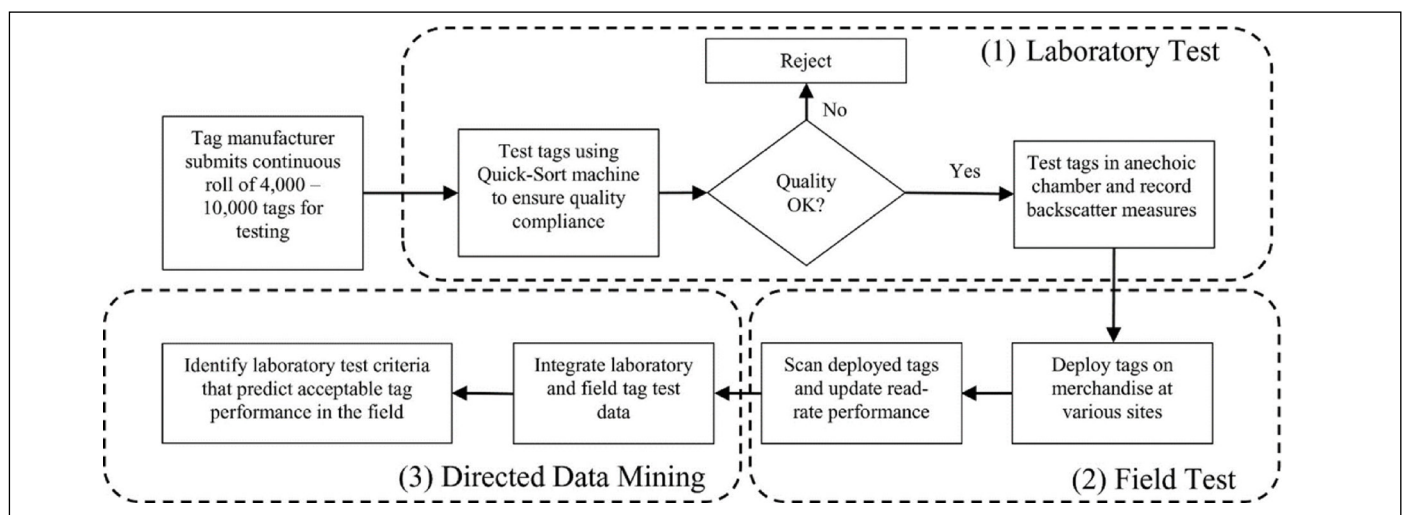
(1) Laboratory Test

Reject

No

Tag manufacturer submits continuous roll of 4,000 – 10,000 tags for testing

Test tags using Quick-Sort machine to ensure quality compliance

Quality OK?

Yes

Test tags in anechoic chamber and record backscatter measures

Deploy tags on merchandise at various sites

Scan deployed tags and update read-rate performance

Integrate laboratory and field tag test data

Identify laboratory test criteria that predict acceptable tag performance in the field

(3) Directed Data Mining

(2) Field Test